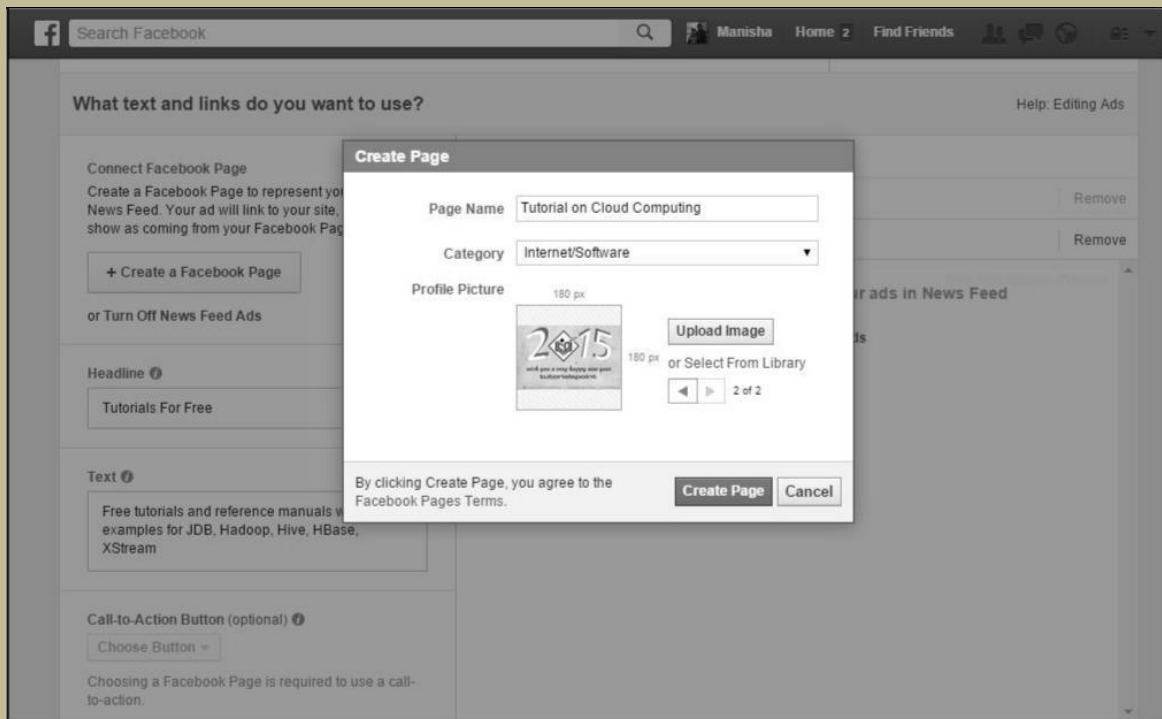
Search Facebook

Manisha Home 2 Find Friends

What text and links do you want to use?

Help: Editing Ads

Connect Facebook Page

Create a Facebook Page to represent yo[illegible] News Feed. Your ad will link to your site, show as coming from your Facebook Pag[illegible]

+ Create a Facebook Page

or Turn Off News Feed Ads

Headline

Tutorials For Free

Text

Free tutorials and reference manuals w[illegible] examples for JDB, Hadoop, Hive, HBase, XStream

Call-to-Action Button (optional)

Choose Button

Choosing a Facebook Page is required to use a call-to-action.

Remove

Remove

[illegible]r ads in News Feed

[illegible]ds

Create Page

Page Name Tutorial on Cloud Computing

Category Internet/Software

Profile Picture

180 px

2015

180 px

Upload Image

or Select From Library

2 of 2

By clicking Create Page, you agree to the Facebook Pages Terms.

Create Page Cancel